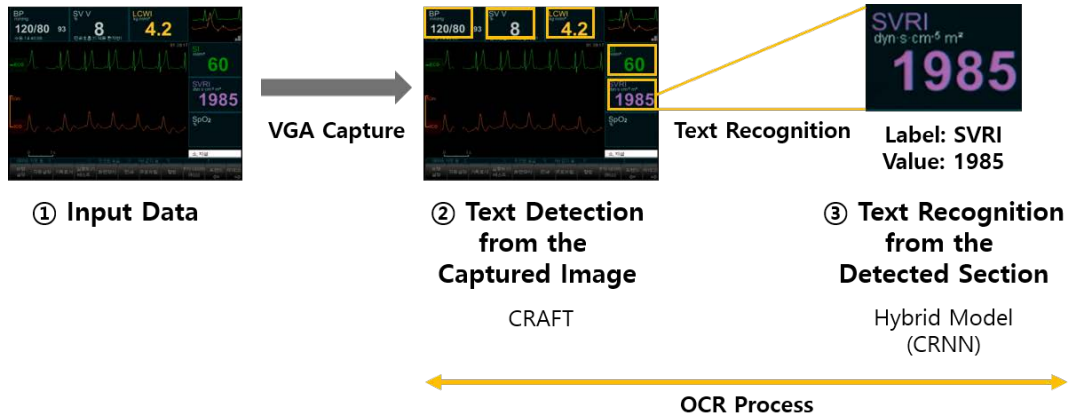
BP
120/80 93
SV V
8
LCWI
4.2
60
SVRI
1985
SpO2

VGA Capture

BP
120/80 93
SV V
8
LCWI
4.2
60
SVRI
1985
SpO2

Text Recognition

SVRI
dyn·s·cm⁻⁵ m²
1985

Label: SVRI
Value: 1985

① Input Data

② Text Detection from the Captured Image

CRAFT

③ Text Recognition from the Detected Section

Hybrid Model (CRNN)

OCR Process